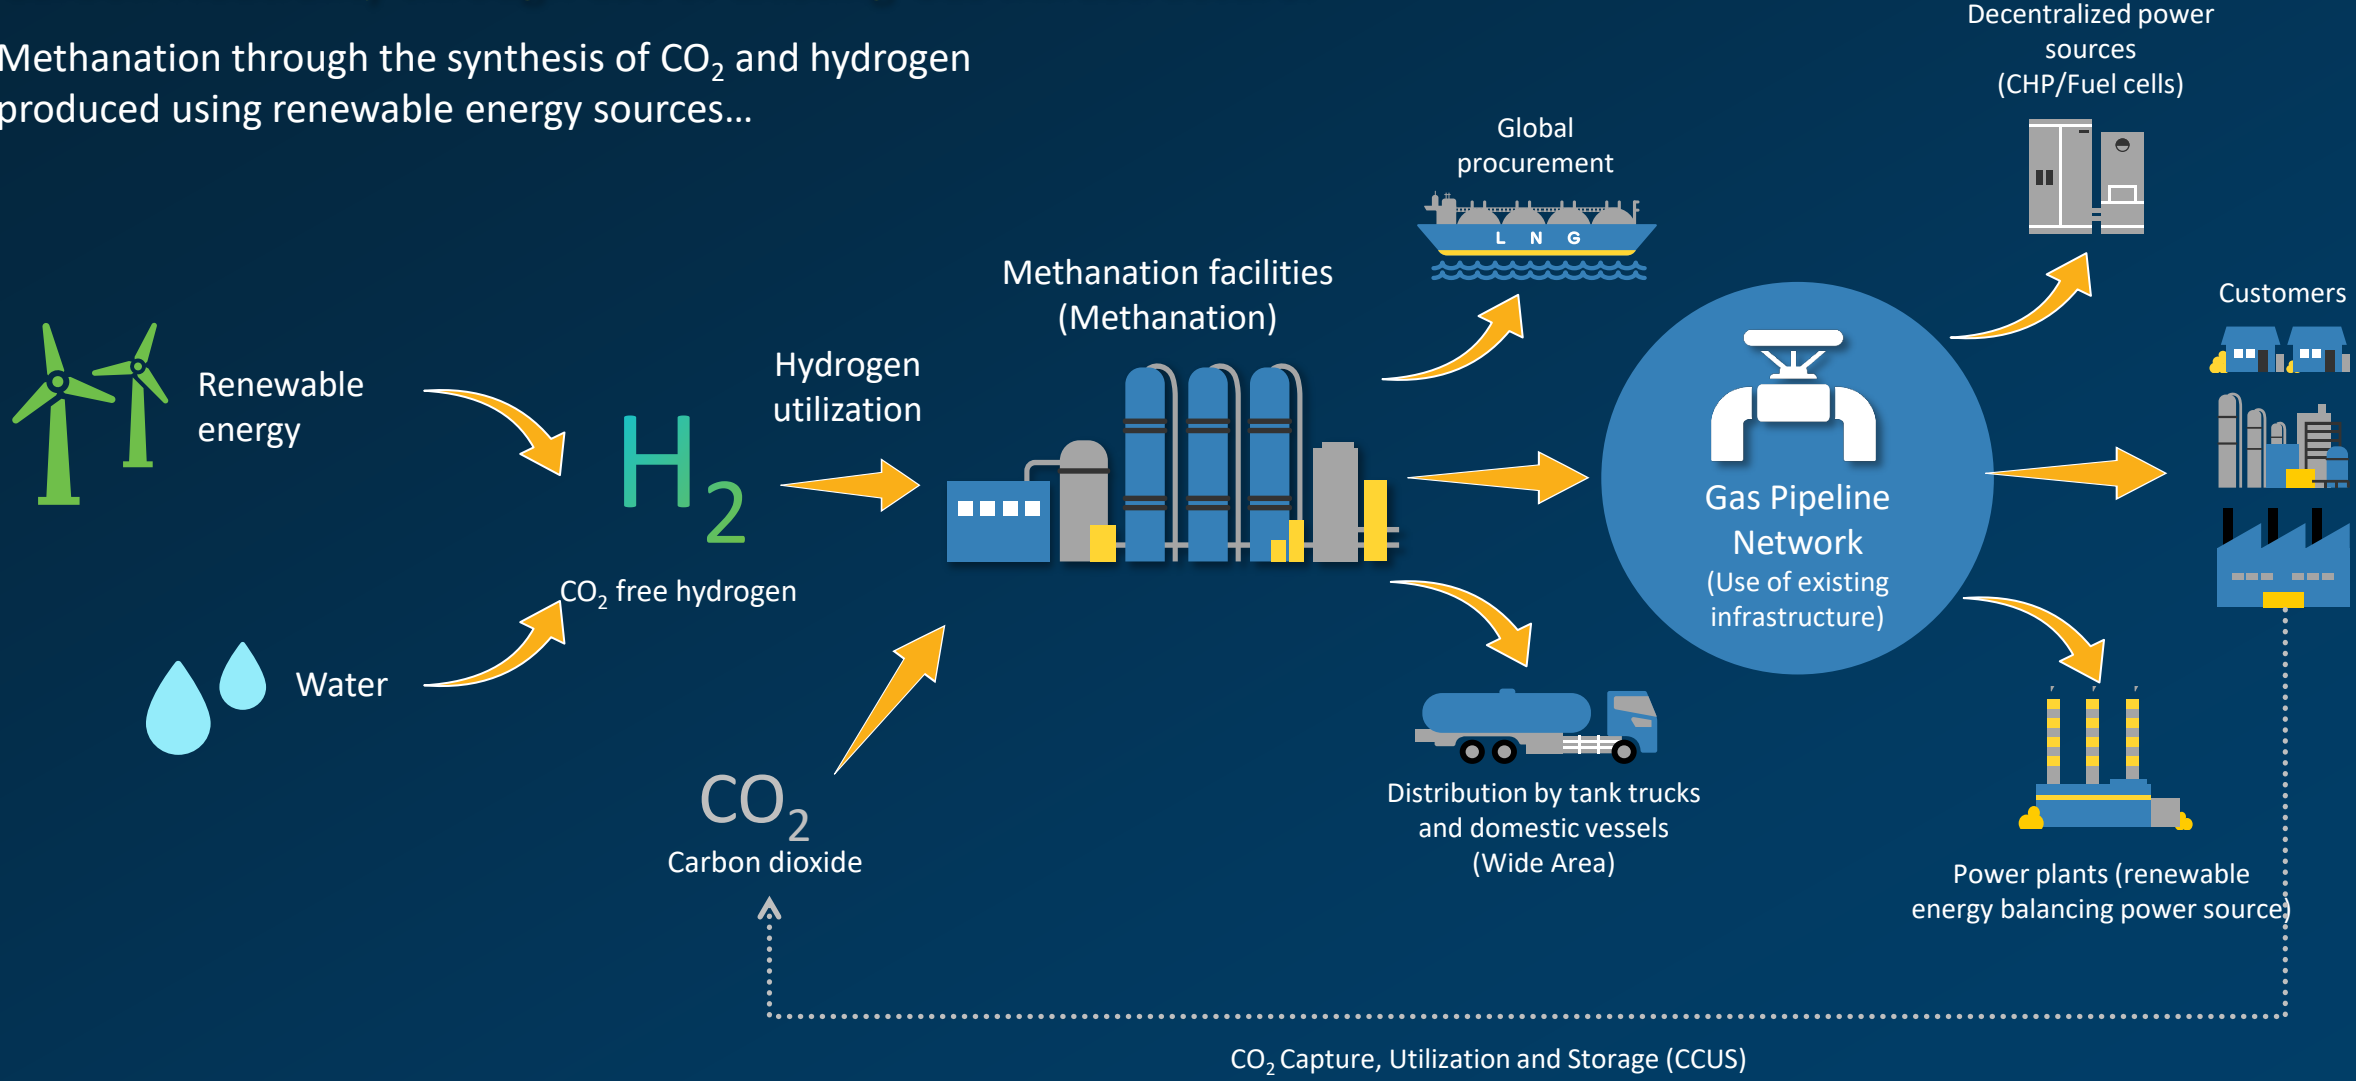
Methanation through the synthesis of $CO_2$ and hydrogen produced using renewable energy sources...

Renewable energy

Water

$H_2$

$CO_2$ free hydrogen

Hydrogen utilization

$CO_2$
Carbon dioxide

Methanation facilities (Methanation)

Global procurement

L N G

Distribution by tank trucks and domestic vessels (Wide Area)

Gas Pipeline Network
(Use of existing infrastructure)

Decentralized power sources (CHP/Fuel cells)

Customers

Power plants (renewable energy balancing power source)

$CO_2$ Capture, Utilization and Storage (CCUS)